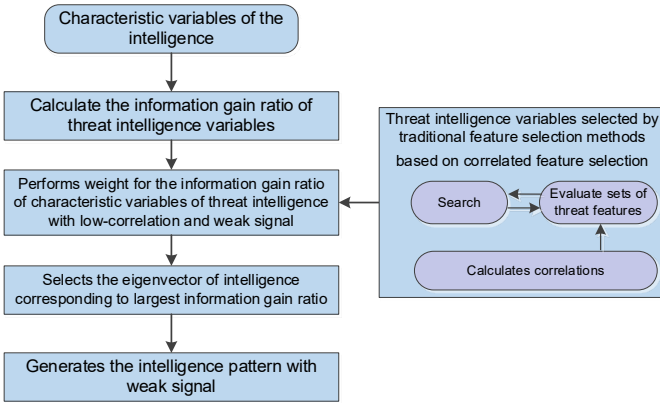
Characteristic variables of the intelligence

Calculate the information gain ratio of threat intelligence variables

Performs weight for the information gain ratio of characteristic variables of threat intelligence with low-correlation and weak signal

Selects the eigenvector of intelligence corresponding to largest information gain ratio

Generates the intelligence pattern with weak signal

Threat intelligence variables selected by traditional feature selection methods based on correlated feature selection

Search

Evaluate sets of threat features

Calculates correlations